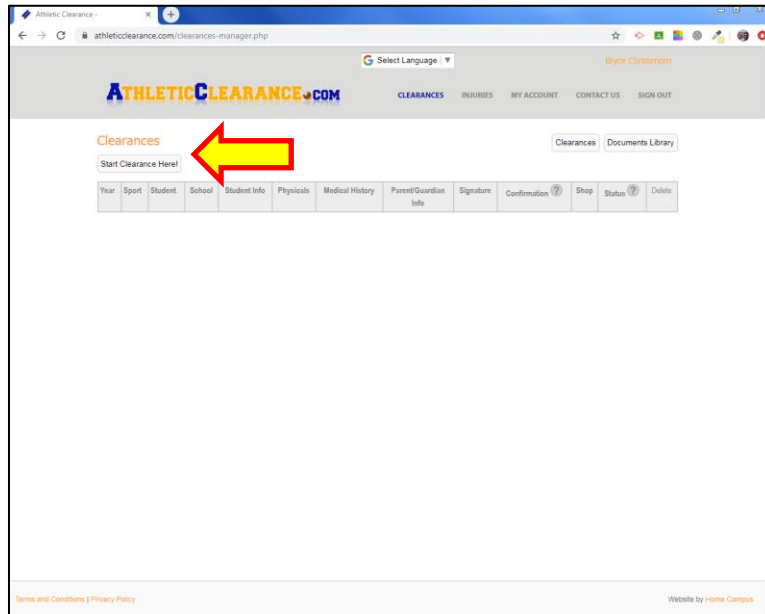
Athletic Clearance -

athleticclearance.com/clearances-manager.php

Select Language

Bryce Christensen

ATHLETICCLEARANCE.COM

CLEARANCES INJURIES MY ACCOUNT CONTACT US SIGN OUT

Clearances

Start Clearance Here!

Clearances Documents Library

| Year | Sport | Student | School | Student Info | Physicals | Medical History | Parent/Guardian Info | Signature | Confirmation ? | Shop | Status ? | Delete |
|---|---|---|---|---|---|---|---|---|---|---|---|---|

Terms and Conditions | Privacy Policy

Website by Home Campus